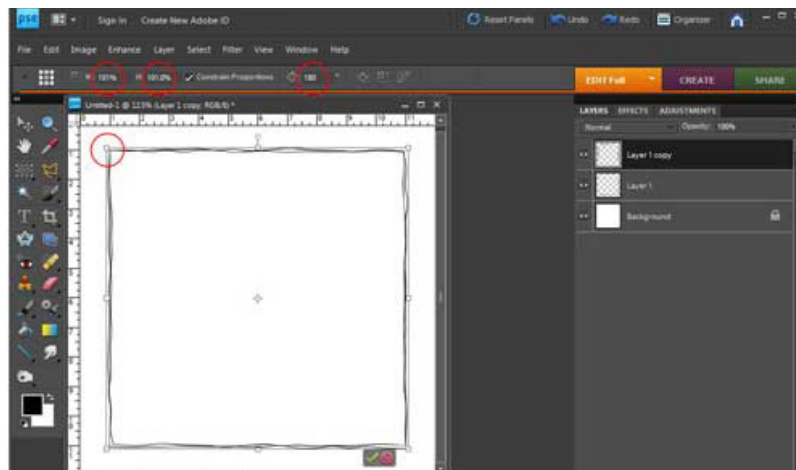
pse

Sign In Create New Adobe ID

Reset Panels Undo Redo Organizer

File Edit Image Enhance Layer Select Filter View Window Help

W: 101% H: 101.0% Constrain Proportions 180

EDIT Full CREATE SHARE

Untitled-1 @ 123% (Layer 1 copy, RGB/8) *

LAYERS EFFECTS ADJUSTMENTS

Normal Opacity: 100%

Layer 1 copy

Layer 1

Background